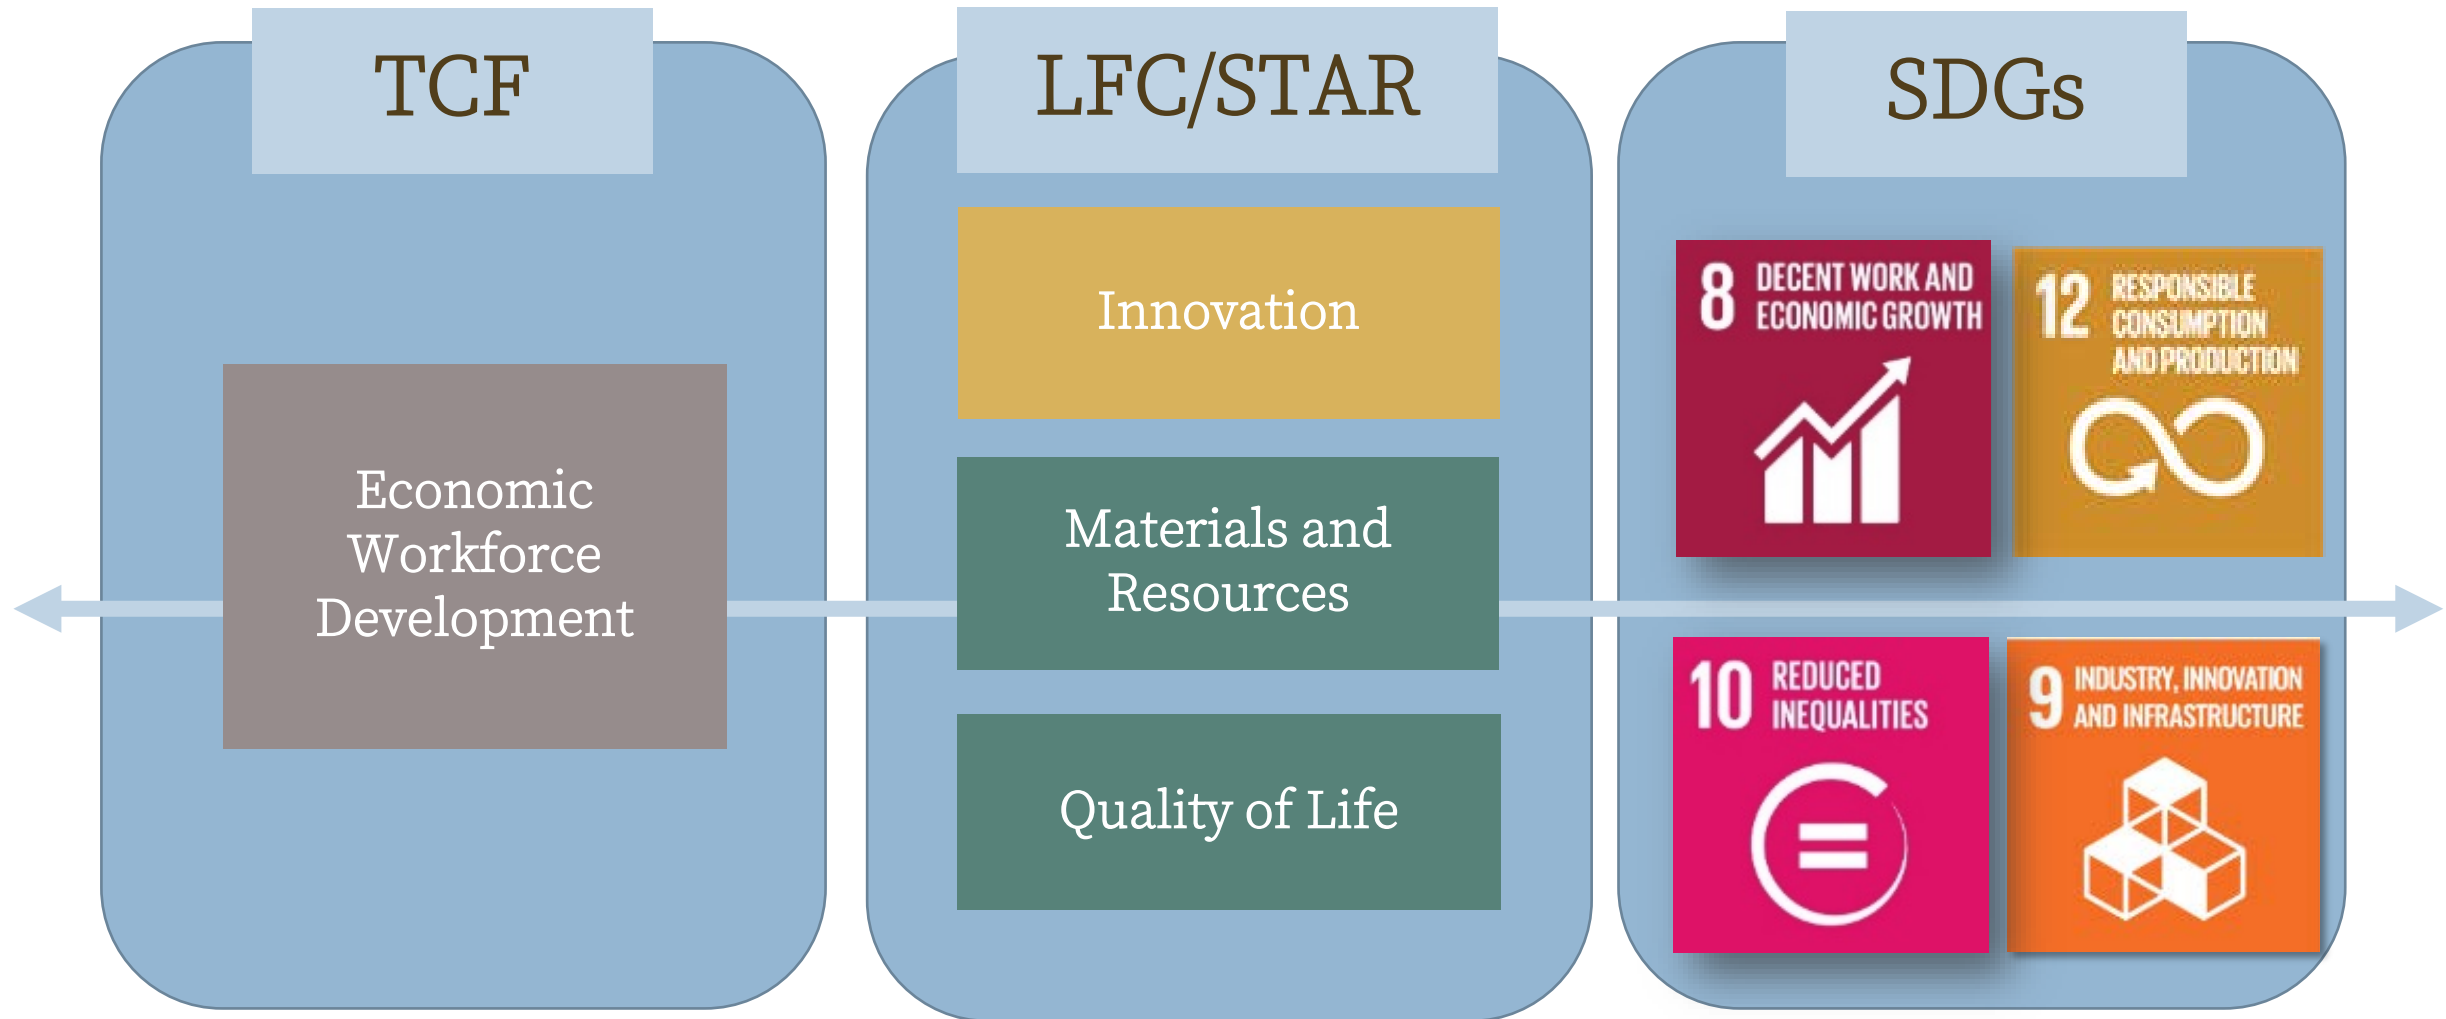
TCF

Economic Workforce Development

LFC/STAR

Innovation

Materials and Resources

Quality of Life

SDGs

8 DECENT WORK AND ECONOMIC GROWTH

12 RESPONSIBLE CONSUMPTION AND PRODUCTION

10 REDUCED INEQUALITIES

9 INDUSTRY, INNOVATION AND INFRASTRUCTURE